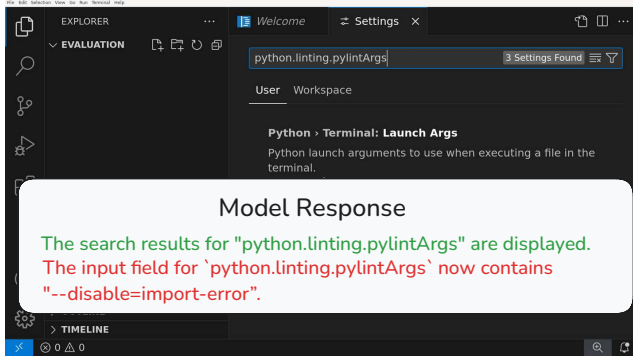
File Edit Selection View Go Run Terminal Help

EXPLORER ···

EVALUATION

Welcome

Settings

python.linting.pylintArgs

3 Settings Found

User Workspace

Python › Terminal: Launch Args

Python launch arguments to use when executing a file in the terminal.

Model Response

The search results for "python.linting.pylintArgs" are displayed.

The input field for `python.linting.pylintArgs` now contains "--disable=import-error".

TIMELINE

⊗ 0 ⚠ 0